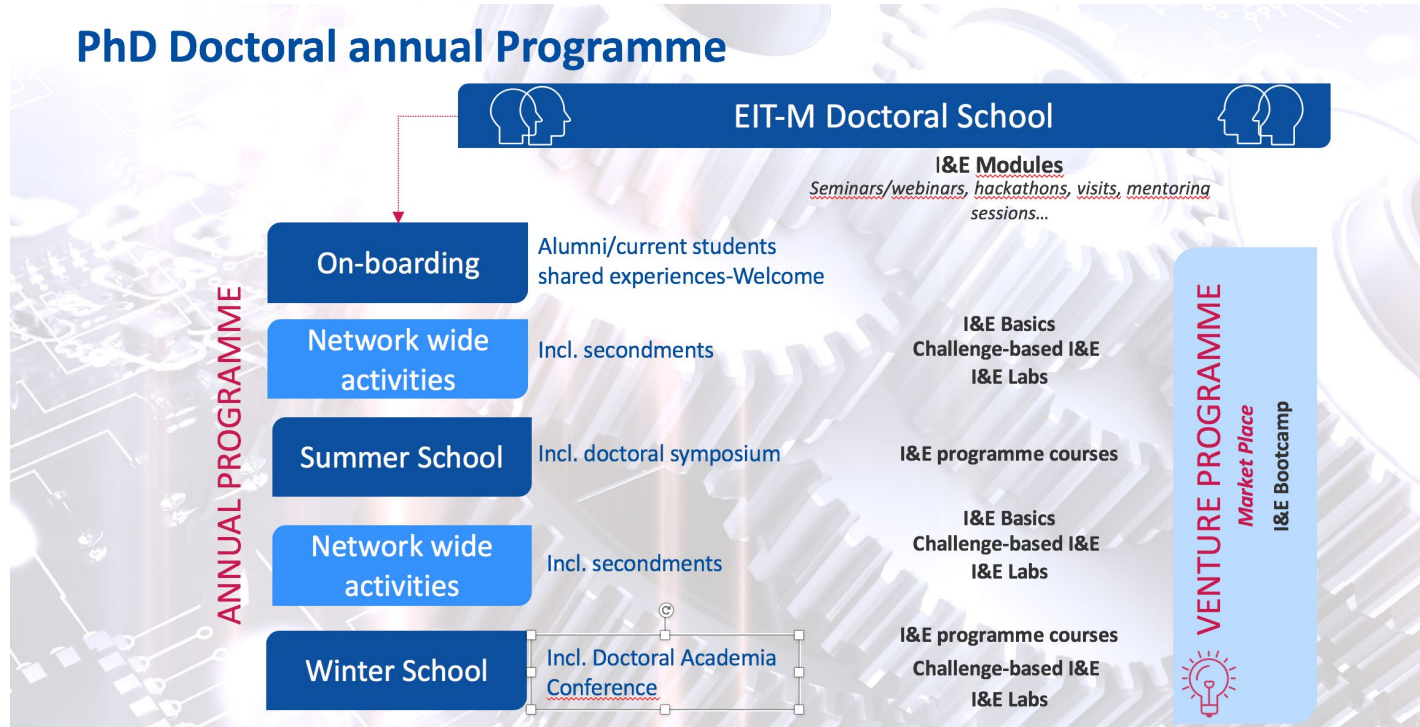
PhD Doctoral annual Programme

EIT-M Doctoral School

I&E Modules
Seminars/webinars, hackathons, visits, mentoring sessions…

ANNUAL PROGRAMME

On-boarding
Alumni/current students shared experiences-Welcome

Network wide activities
Incl. secondments

I&E Basics
Challenge-based I&E
I&E Labs

Summer School
Incl. doctoral symposium

I&E programme courses

Network wide activities
Incl. secondments

I&E Basics
Challenge-based I&E
I&E Labs

Winter School
Incl. Doctoral Academia Conference

I&E programme courses
Challenge-based I&E
I&E Labs

VENTURE PROGRAMME
Market Place
I&E Bootcamp